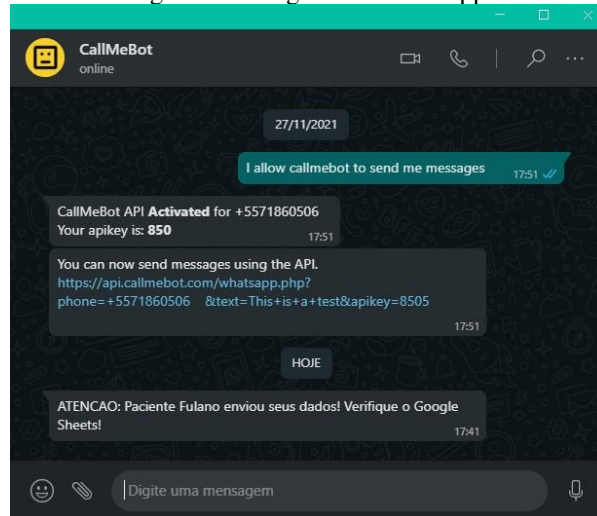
CallMeBot
online

27/11/2021

I allow callmebot to send me messages 17:51

CallMeBot API **Activated** for +5571860506
Your apikey is: **850** 17:51

You can now send messages using the API.
https://api.callmebot.com/whatsapp.php?phone=+5571860506 &text=This+is+a+test&apikey=8505 17:51

HOJE

ATENCAO: Paciente Fulano enviou seus dados! Verifique o Google Sheets! 17:41

Digite uma mensagem